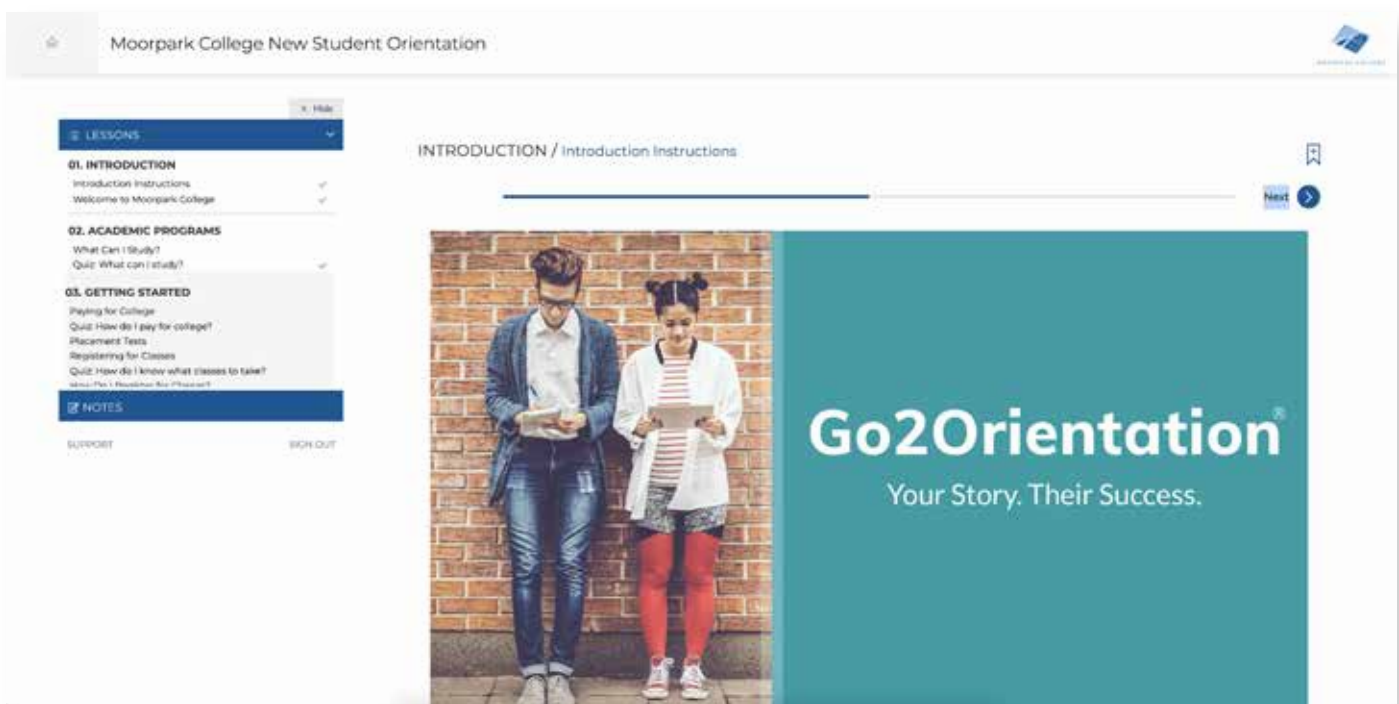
Moorpark College New Student Orientation

× Hide

LESSONS

01. INTRODUCTION
Introduction Instructions
Welcome to Moorpark College

02. ACADEMIC PROGRAMS
What Can I Study?
Quiz: What can I study?

03. GETTING STARTED
Paying for College
Quiz: How do I pay for college?
Placement Tests
Registering for Classes
Quiz: How do I know what classes to take?
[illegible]

NOTES

SUPPORT
SIGN OUT

INTRODUCTION / Introduction Instructions

Next

Go2Orientation®
Your Story. Their Success.